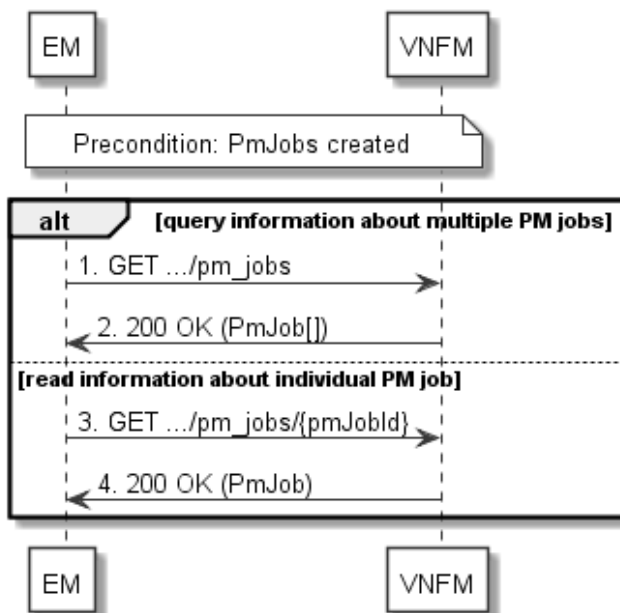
EM

VNFM

Precondition: PmJobs created

alt [query information about multiple PM jobs]

1. GET .../pm_jobs

2. 200 OK (PmJob[])

[read information about individual PM job]

3. GET .../pm_jobs/{pmJobId}

4. 200 OK (PmJob)

EM

VNFM